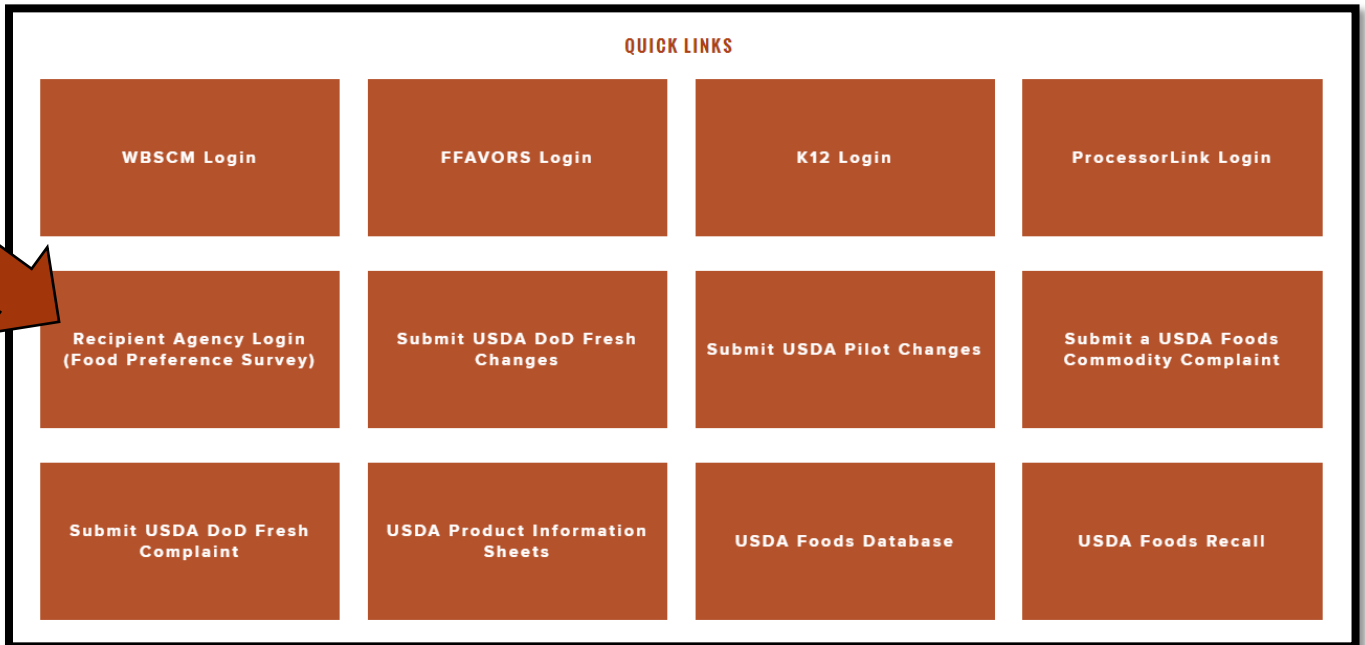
QUICK LINKS

WBSCM Login

FFAVORS Login

K12 Login

ProcessorLink Login

Recipient Agency Login (Food Preference Survey)

Submit USDA DoD Fresh Changes

Submit USDA Pilot Changes

Submit a USDA Foods Commodity Complaint

Submit USDA DoD Fresh Complaint

USDA Product Information Sheets

USDA Foods Database

USDA Foods Recall